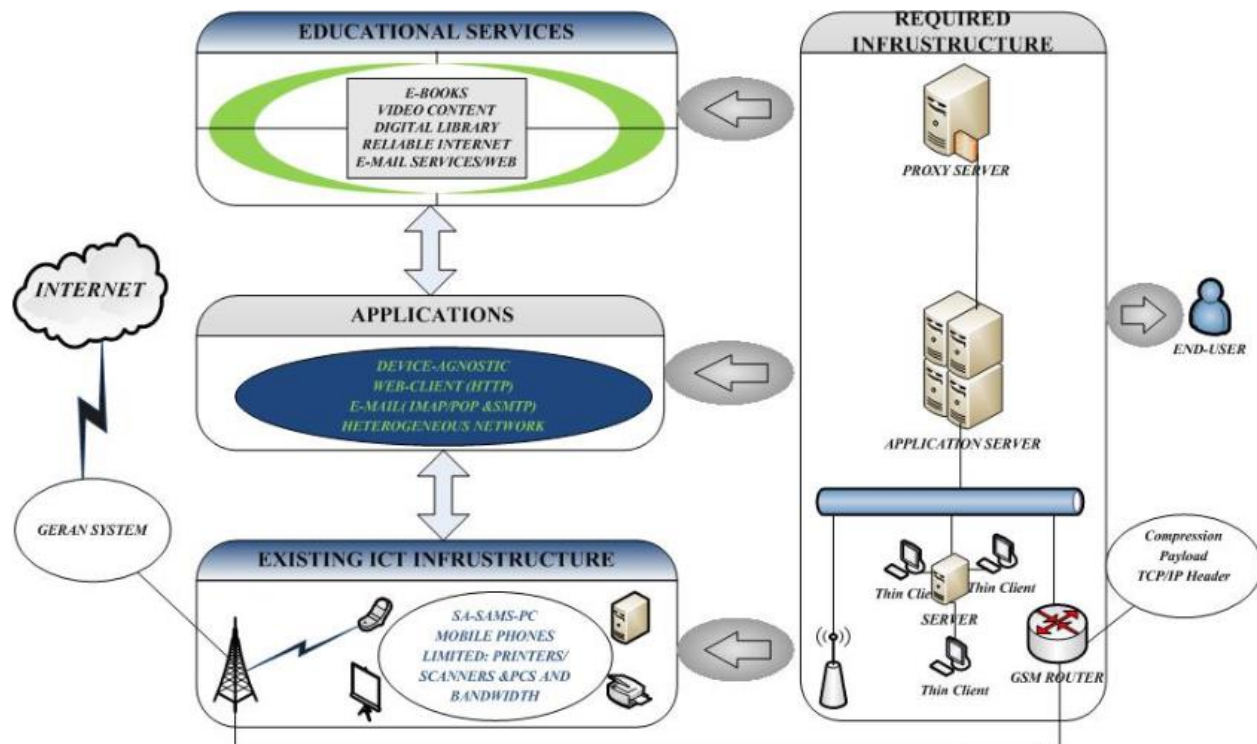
EDUCATIONAL SERVICES

E-BOOKS
VIDEO CONTENT
DIGITAL LIBRARY
RELIABLE INTERNET
E-MAIL SERVICES/WEB

REQUIRED INFRUSTRUCTURE

PROXY SERVER

INTERNET

APPLICATIONS

DEVICE-AGNOSTIC
WEB-CLIENT (HTTP)
E-MAIL( IMAP/POP &SMTP)
HETEROGENEOUS NETWORK

APPLICATION SERVER

END-USER

GERAN SYSTEM

EXISTING ICT INFRUSTRUCTURE

SA-SAMS-PC
MOBILE PHONES
LIMITED: PRINTERS/
SCANNERS &PCS AND
BANDWIDTH

Thin Client
Thin Client
SERVER
Thin Client

GSM ROUTER

Compression
Payload
TCP/IP Header